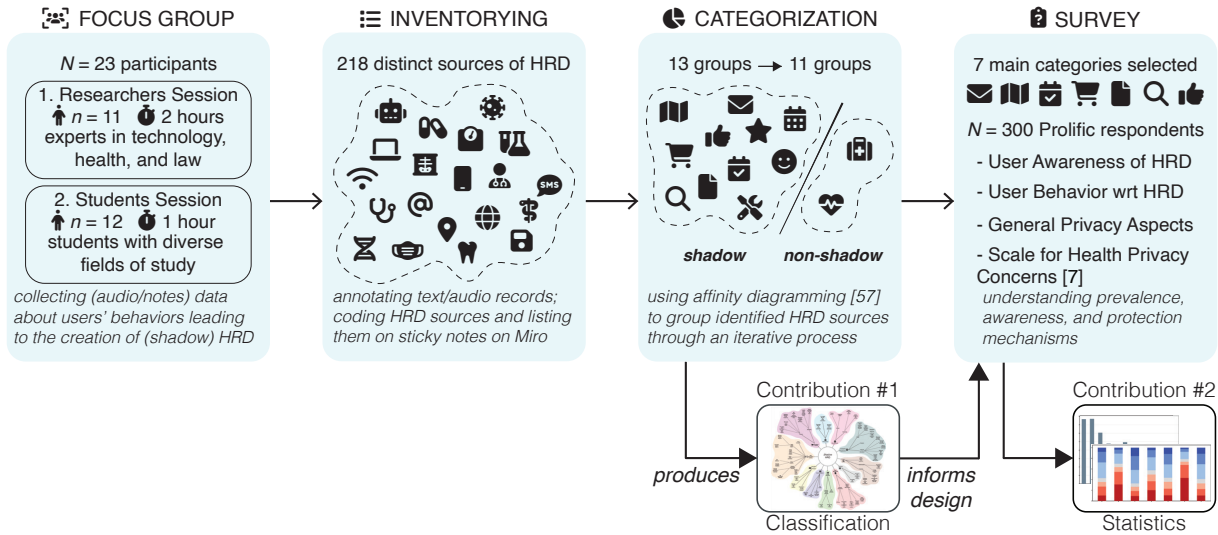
FOCUS GROUP

$N$ = 23 participants

1. Researchers Session
$n$ = 11 2 hours
experts in technology, health, and law

2. Students Session
$n$ = 12 1 hour
students with diverse fields of study

collecting (audio/notes) data about users' behaviors leading to the creation of (shadow) HRD

INVENTORYING

218 distinct sources of HRD

SMS

annotating text/audio records; coding HRD sources and listing them on sticky notes on Miro

CATEGORIZATION

13 groups → 11 groups

shadow

non-shadow

using affinity diagramming [57] to group identified HRD sources through an iterative process

SURVEY

7 main categories selected

$N$ = 300 Prolific respondents

- User Awareness of HRD
- User Behavior wrt HRD
- General Privacy Aspects
- Scale for Health Privacy Concerns [7]

understanding prevalence, awareness, and protection mechanisms

Contribution #1

produces

informs design

Classification

Contribution #2

Statistics